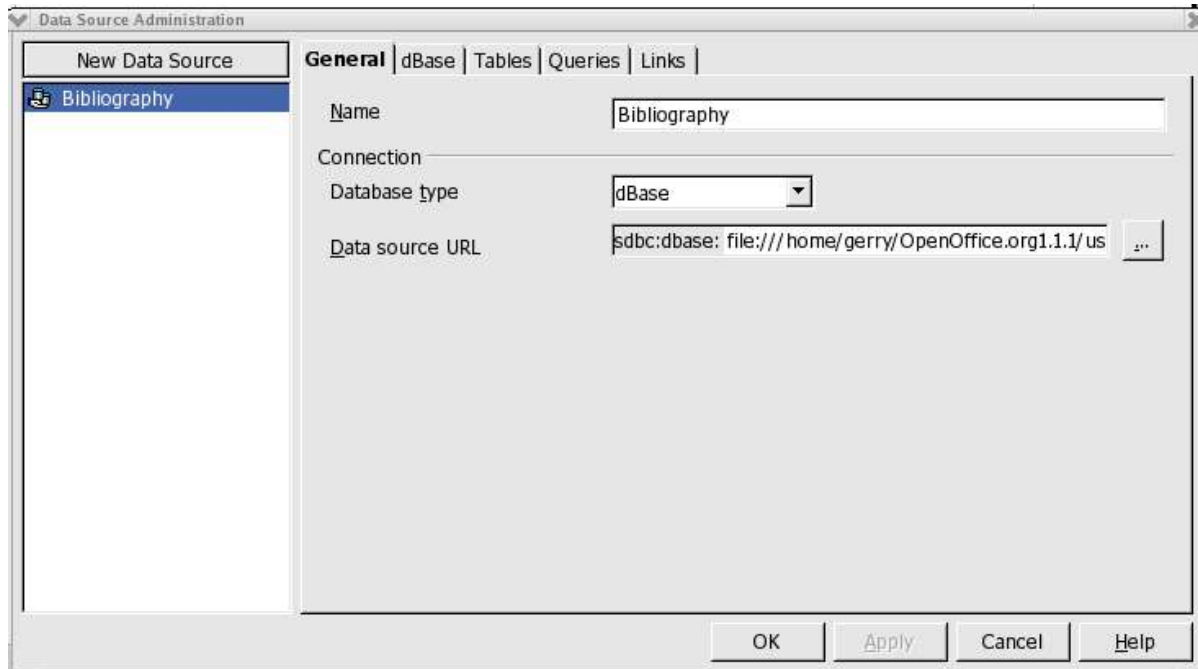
Data Source Administration

New Data Source

Bibliography

General | dBase | Tables | Queries | Links

Name | Bibliography

Connection

Database type | dBase

Data source URL | sdbc:dbase: file:///home/gerry/OpenOffice.org1.1.1/us | ...

OK | Apply | Cancel | Help